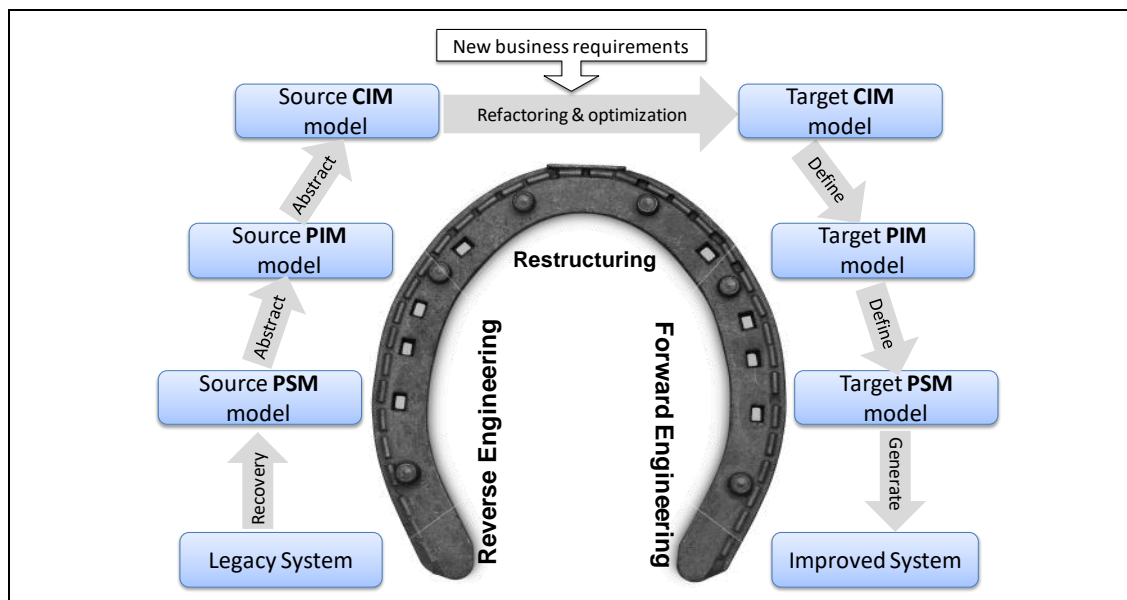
New business requirements

Source **CIM** model

Refactoring & optimization

Target **CIM** model

Abstract

Define

Source **PIM** model

Restructuring

Target **PIM** model

Abstract

Reverse Engineering

Forward Engineering

Define

Source **PSM** model

Target **PSM** model

Recovery

Generate

Legacy System

Improved System